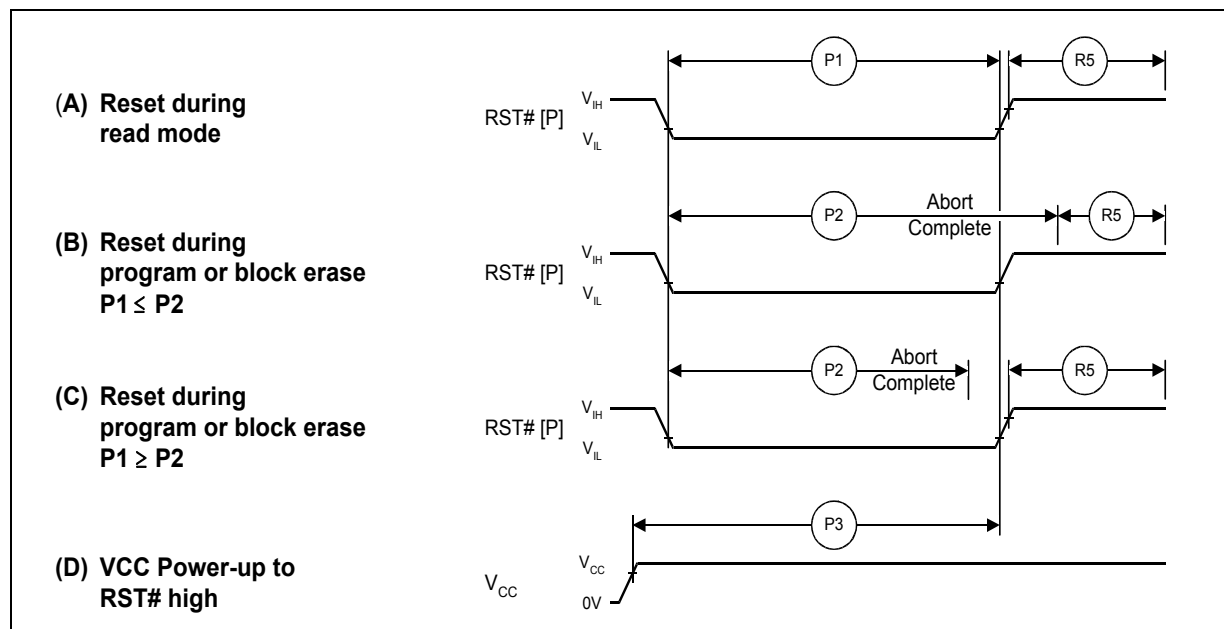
P1

R5

(A) Reset during read mode

RST# [P]

$V_{IH}$

$V_{IL}$

P2

Abort Complete

R5

(B) Reset during program or block erase P1 $\leq$ P2

RST# [P]

$V_{IH}$

$V_{IL}$

P2

Abort Complete

R5

(C) Reset during program or block erase P1 $\geq$ P2

RST# [P]

$V_{IH}$

$V_{IL}$

P3

(D) VCC Power-up to RST# high

$V_{CC}$

$V_{CC}$

0V